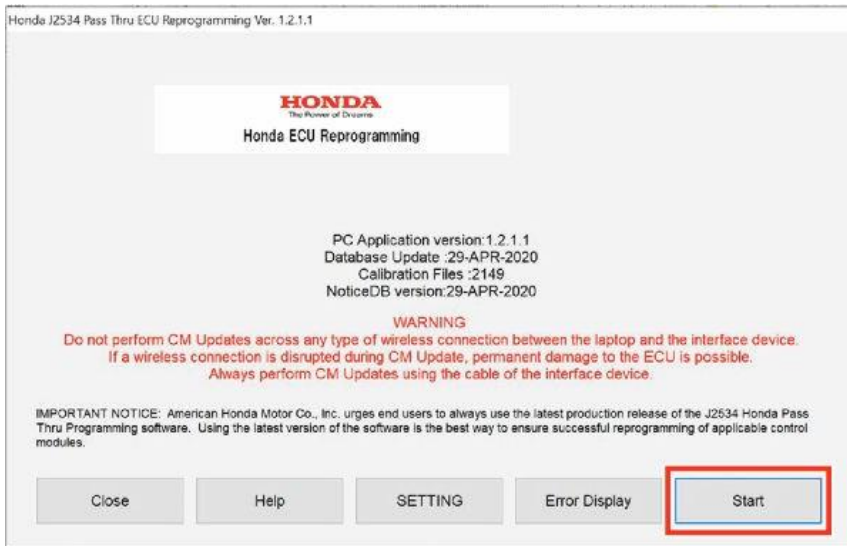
Honda J2534 Pass Thru ECU Reprogramming Ver. 1.2.1.1

HONDA
The Power of Dreams
Honda ECU Reprogramming

PC Application version:1.2.1.1
Database Update :29-APR-2020
Calibration Files :2149
NoticeDB version:29-APR-2020

WARNING
Do not perform CM Updates across any type of wireless connection between the laptop and the interface device.
If a wireless connection is disrupted during CM Update, permanent damage to the ECU is possible.
Always perform CM Updates using the cable of the interface device.

IMPORTANT NOTICE: American Honda Motor Co., Inc. urges end users to always use the latest production release of the J2534 Honda Pass Thru Programming software. Using the latest version of the software is the best way to ensure successful reprogramming of applicable control modules.

Close
Help
SETTING
Error Display
Start